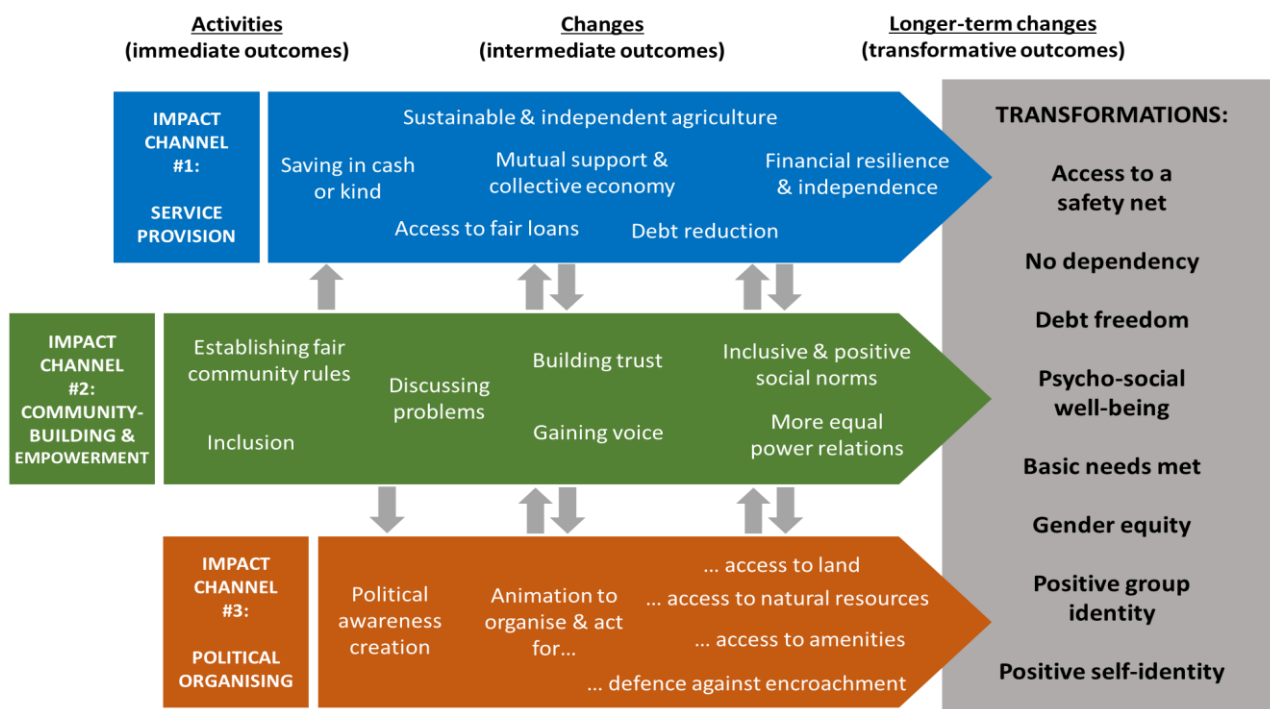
Activities
(immediate outcomes)

Changes
(intermediate outcomes)

Longer-term changes
(transformative outcomes)

IMPACT CHANNEL #1:

SERVICE PROVISION

Sustainable & independent agriculture

Saving in cash or kind

Mutual support & collective economy

Financial resilience & independence

Access to fair loans

Debt reduction

IMPACT CHANNEL #2: COMMUNITY-BUILDING & EMPOWERMENT

Establishing fair community rules

Discussing problems

Building trust

Inclusive & positive social norms

Inclusion

Gaining voice

More equal power relations

IMPACT CHANNEL #3:

POLITICAL ORGANISING

Political awareness creation

Animation to organise & act for…

… access to land

… access to natural resources

… access to amenities

… defence against encroachment

TRANSFORMATIONS:

Access to a safety net

No dependency

Debt freedom

Psycho-social well-being

Basic needs met

Gender equity

Positive group identity

Positive self-identity